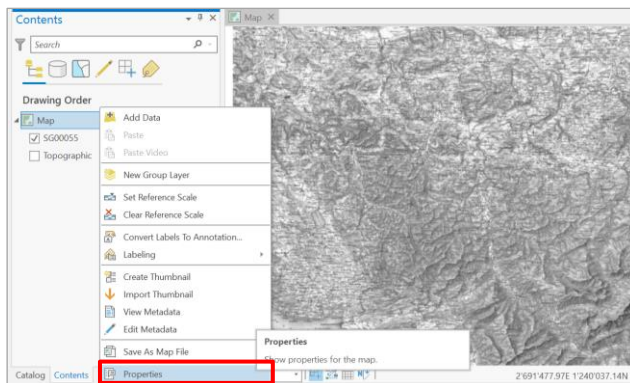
Contents

Search

Drawing Order

Map

SG00055

Topographic

Map

Add Data

Paste

Paste Video

New Group Layer

Set Reference Scale

Clear Reference Scale

Convert Labels To Annotation...

Labeling

Create Thumbnail

Import Thumbnail

View Metadata

Edit Metadata

Save As Map File

Properties

Properties

Show properties for the map.

Catalog Contents

2'691'477.97E 1'240'037.14N